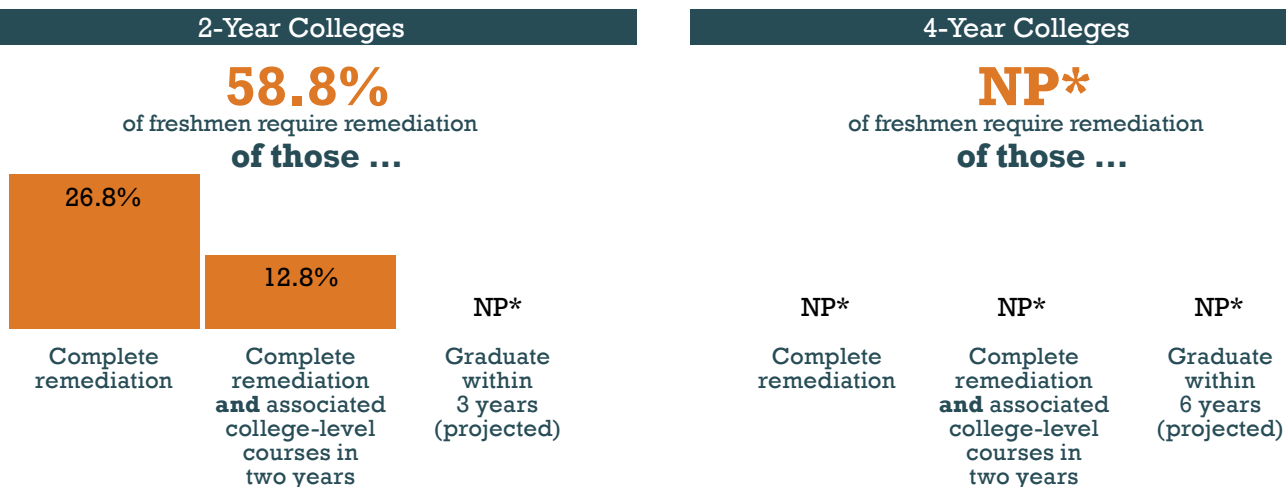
2-Year Colleges

58.8%
of freshmen require remediation
of those ...

26.8%

12.8%

NP*

Complete remediation

Complete remediation and associated college-level courses in two years

Graduate within 3 years (projected)

4-Year Colleges

NP*
of freshmen require remediation
of those ...

NP*

NP*

NP*

Complete remediation

Complete remediation and associated college-level courses in two years

Graduate within 6 years (projected)